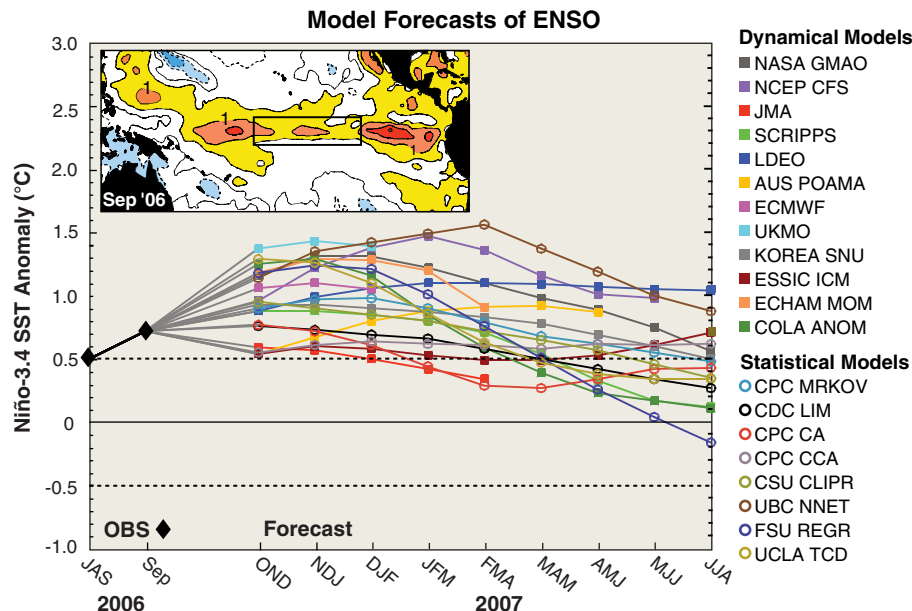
Model Forecasts of ENSO

Niño-3.4 SST Anomaly (°C)

3.0
2.5
2.0
1.5
1.0
0.5
0
-0.5
-1.0

1
1
1
1
Sep '06

OBS
Forecast

JAS
Sep
OND
NDJ
DJF
JFM
FMA
MAM
AMJ
MJJ
JJA

2006
2007

Dynamical Models
NASA GMAO
NCEP CFS
JMA
SCRIPPS
LDEO
AUS POAMA
ECMWF
UKMO
KOREA SNU
ESSIC ICM
ECHAM MOM
COLA ANOM

Statistical Models
CPC MRKOV
CDC LIM
CPC CA
CPC CCA
CSU CLIPR
UBC NNET
FSU REGR
UCLA TCD